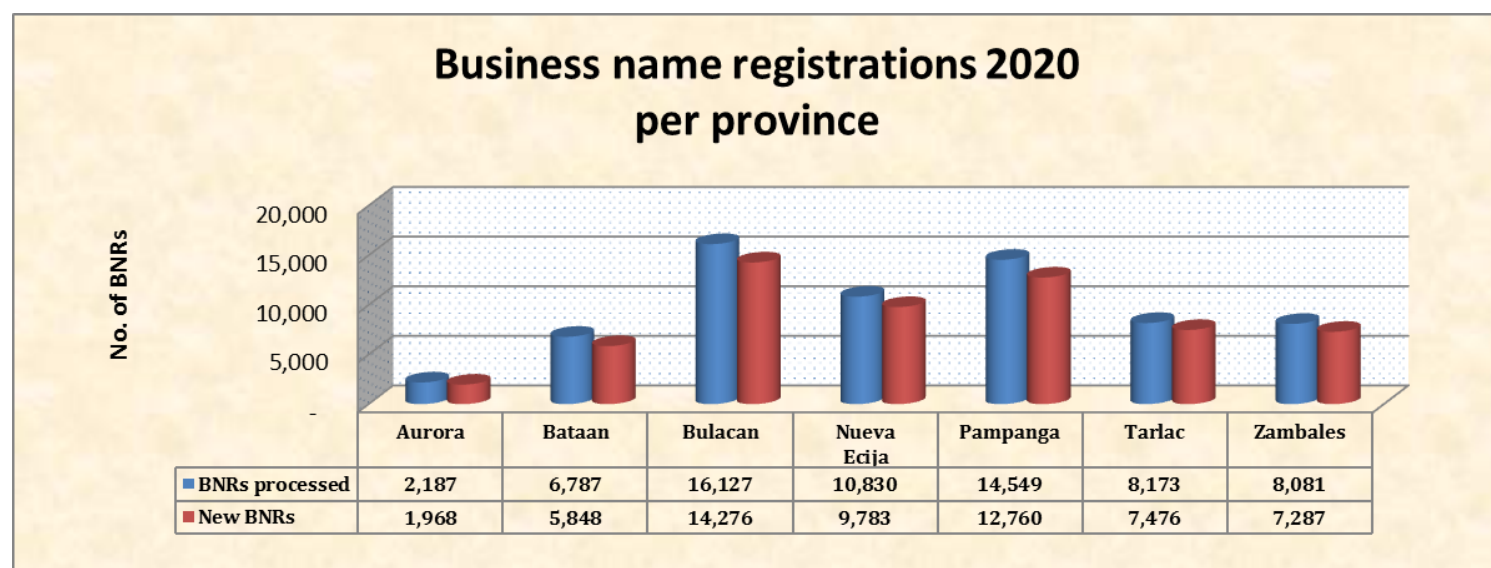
Business name registrations 2020
per province

No. of BNRs

20,000
15,000
10,000
5,000
-

| | Aurora | Bataan | Bulacan | Nueva Ecija | Pampanga | Tarlac | Zambales |
|---|---|---|---|---|---|---|---|
| BNRs processed | 2,187 | 6,787 | 16,127 | 10,830 | 14,549 | 8,173 | 8,081 |
| New BNRs | 1,968 | 5,848 | 14,276 | 9,783 | 12,760 | 7,476 | 7,287 |